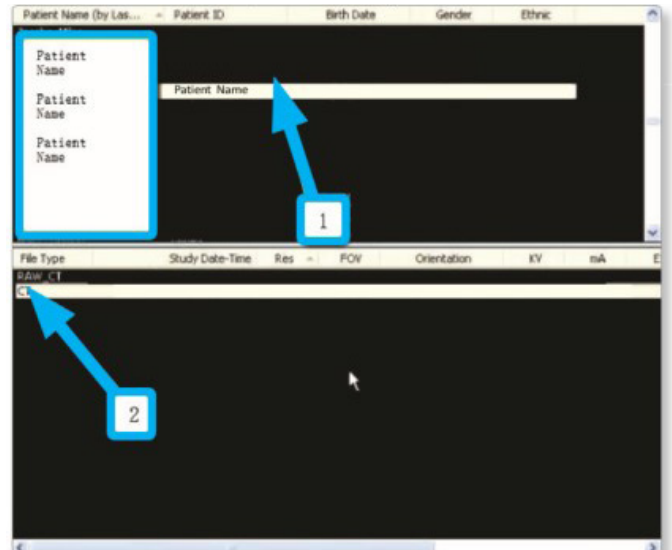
| Patient Name (by Las... | Patient ID | Birth Date | Gender | Ethnic |
|---|---|---|---|---|

Patient Name

Patient Name

Patient Name

Patient Name

1

| File Type | Study Date-Time | Res | FOV | Orientation | KV | mA | E |
|---|---|---|---|---|---|---|---|

RAW_CT

CT

2